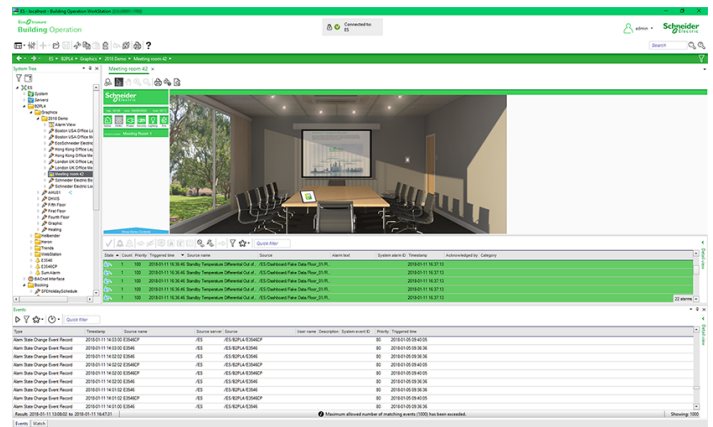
ES - localhost - Building Operation WebStation

EcoStruxure
Building Operation

Connected to:
ES

admin

Schneider Electric

Search

ES > B2PL4 > Graphics > 2018 Demo > Meeting room 42

System Tree

ES
System
Servers
B2PL4
Graphics
2018 Demo
Alarm View
Boston USA Office La
Boston USA Office M
EcoSchneider Electri
Hong Kong Office La
Hong Kong Office Me
London UK Office La
London UK Office Me
Meeting room 42
Schneider Electric Bo
Schneider Electric Lo
AHU01
DHW
Fifth Floor
First Floor
Fourth Floor
Graphic
Heating
Hotbender
Heron
Trends
WebStation
E3946
E3946CP
Sum Alarm
BACnet Interface
Booking
SFEHolidaySchedule

Meeting room 42

Schneider Electric

Meeting Room 1

Quick filter

| State | Count | Priority | Triggered time | Source name | Source | Alarm text | System alarm ID | Timestamp | Acknowledged by | Category |
|---|---|---|---|---|---|---|---|---|---|---|
| | 1 | 100 | 2018-01-11 16:36:46 | Standby Temperature Differential Out of... | /ES/Dashboard Fake Data Floor_01/R... | | | 2018-01-11 16:37:13 | | |
| | 1 | 100 | 2018-01-11 16:36:46 | Standby Temperature Differential Out of... | /ES/Dashboard Fake Data Floor_01/R... | | | 2018-01-11 16:37:13 | | |
| | 1 | 100 | 2018-01-11 16:36:46 | Standby Temperature Differential Out of... | /ES/Dashboard Fake Data Floor_01/R... | | | 2018-01-11 16:37:13 | | |
| | 1 | 100 | 2018-01-11 16:36:46 | Standby Temperature Differential Out of... | /ES/Dashboard Fake Data Floor_01/R... | | | 2018-01-11 16:37:13 | | |
| | 1 | 100 | 2018-01-11 16:36:46 | Standby Temperature Differential Out of... | /ES/Dashboard Fake Data Floor_01/R... | | | 2018-01-11 16:37:13 | | |

22 alarms

Events

Quick filter

| Type | Timestamp | Source name | Source server | Source | User name | Description | System event ID | Priority | Triggered time |
|---|---|---|---|---|---|---|---|---|---|
| Alarm State Change Event Record | 2018-01-11 14:03:00 | E3946CP | /ES | /ES/B2PL4/E3946CP | | | | 80 | 2018-01-05 09:40:05 |
| Alarm State Change Event Record | 2018-01-11 14:03:00 | E3946 | /ES | /ES/B2PL4/E3946 | | | | 80 | 2018-01-05 09:36:36 |
| Alarm State Change Event Record | 2018-01-11 14:02:02 | E3946CP | /ES | /ES/B2PL4/E3946CP | | | | 80 | 2018-01-05 09:40:05 |
| Alarm State Change Event Record | 2018-01-11 14:02:02 | E3946 | /ES | /ES/B2PL4/E3946 | | | | 80 | 2018-01-05 09:36:36 |
| Alarm State Change Event Record | 2018-01-11 14:02:00 | E3946CP | /ES | /ES/B2PL4/E3946CP | | | | 80 | 2018-01-05 09:40:05 |
| Alarm State Change Event Record | 2018-01-11 14:02:00 | E3946 | /ES | /ES/B2PL4/E3946 | | | | 80 | 2018-01-05 09:36:36 |
| Alarm State Change Event Record | 2018-01-11 14:01:02 | E3946CP | /ES | /ES/B2PL4/E3946CP | | | | 80 | 2018-01-05 09:40:05 |
| Alarm State Change Event Record | 2018-01-11 14:01:02 | E3946 | /ES | /ES/B2PL4/E3946 | | | | 80 | 2018-01-05 09:36:36 |

Result: 2018-01-11 13:09:02 to 2018-01-11 16:47:01
Maximum allowed number of matching events (1000) has been exceeded.
Showing: 1000

Events
Watch